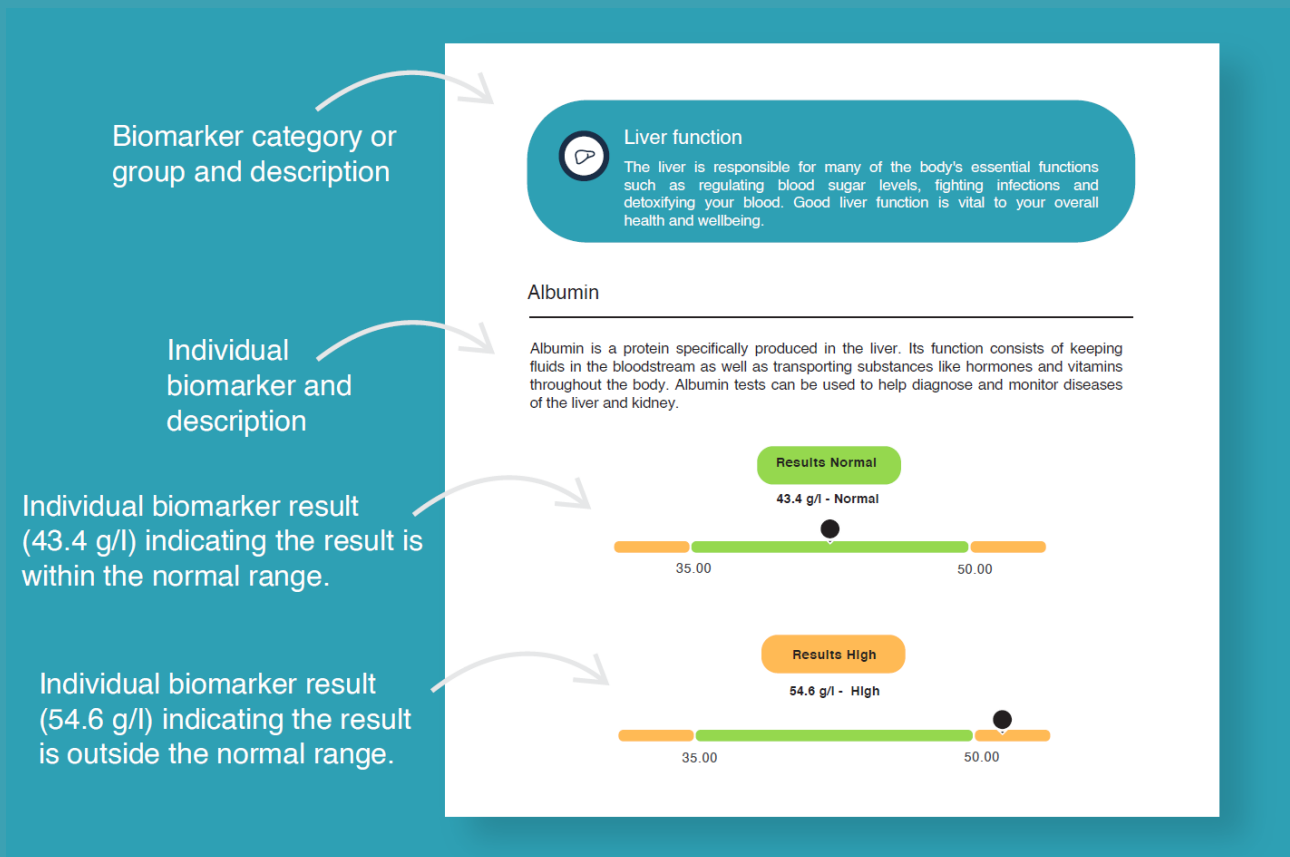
Biomarker category or group and description

Liver function

The liver is responsible for many of the body's essential functions such as regulating blood sugar levels, fighting infections and detoxifying your blood. Good liver function is vital to your overall health and wellbeing.

Individual biomarker and description

Albumin

Albumin is a protein specifically produced in the liver. Its function consists of keeping fluids in the bloodstream as well as transporting substances like hormones and vitamins throughout the body. Albumin tests can be used to help diagnose and monitor diseases of the liver and kidney.

Individual biomarker result (43.4 g/l) indicating the result is within the normal range.

Results Normal

43.4 g/l - Normal

35.00

50.00

Individual biomarker result (54.6 g/l) indicating the result is outside the normal range.

Results High

54.6 g/l - High

35.00

50.00